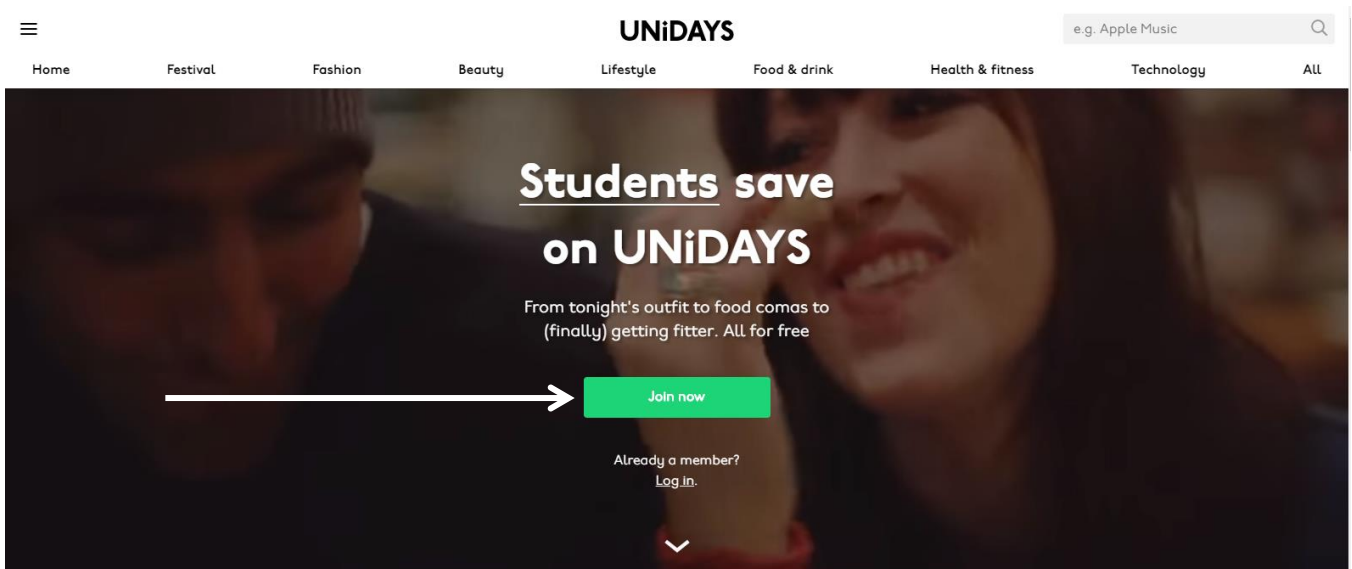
UNiDAYS

e.g. Apple Music

Home Festival Fashion Beauty Lifestyle Food & drink Health & fitness Technology All

Students save on UNiDAYS

From tonight's outfit to food comas to (finally) getting fitter. All for free

Join now

Already a member?
Log in.